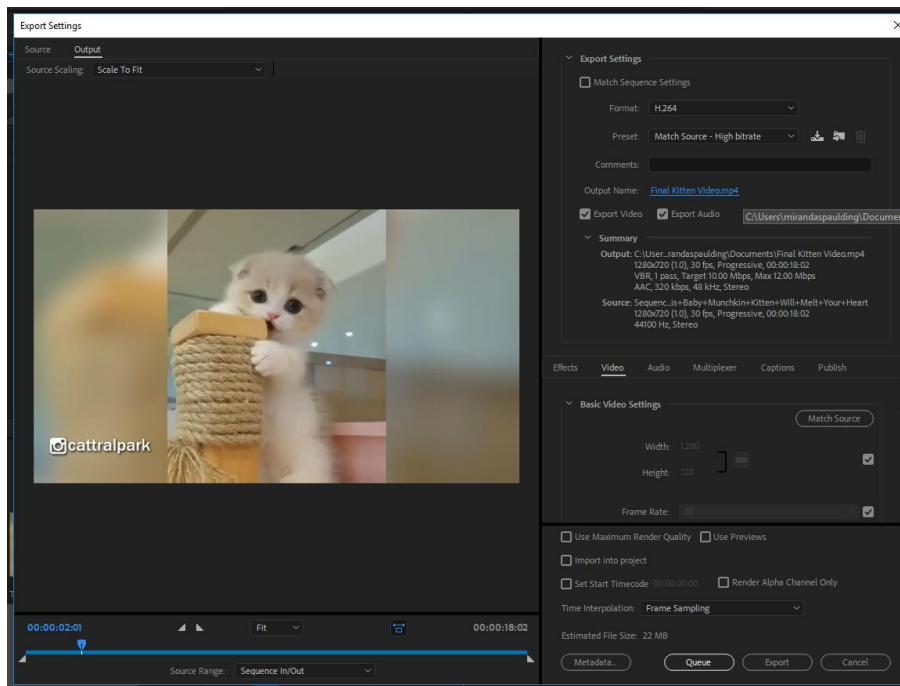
Export Settings

Source Output

Source Scaling: Scale To Fit

cattralpark

00:00:02:01 Fit 00:00:18:02

Source Range: Sequence In/Out

Export Settings

Match Sequence Settings

Format: H.264

Preset: Match Source - High bitrate

Comments:

Output Name: Final Kitten Video.mp4

Export Video Export Audio C:\Users\mirandaspaulding\Documer

Summary

Output: C:\User...randaspaulding\Documents\Final Kitten Video.mp4
1280x720 (1.0), 30 fps, Progressive, 00:00:18:02
VBR, 1 pass, Target 10.00 Mbps, Max 12.00 Mbps
AAC, 320 kbps, 48 kHz, Stereo

Source: Sequenc...is+Baby+Munchkin+Kitten+Will+Melt+Your+Heart
1280x720 (1.0), 30 fps, Progressive, 00:00:18:02
44100 Hz, Stereo

Effects Video Audio Multiplexer Captions Publish

Basic Video Settings

Match Source

Width: 1,280

Height: 720

Frame Rate: 30

Use Maximum Render Quality Use Previews

Import into project

Set Start Timecode 00:00:00:00 Render Alpha Channel Only

Time Interpolation: Frame Sampling

Estimated File Size: 22 MB

Metadata... Queue Export Cancel